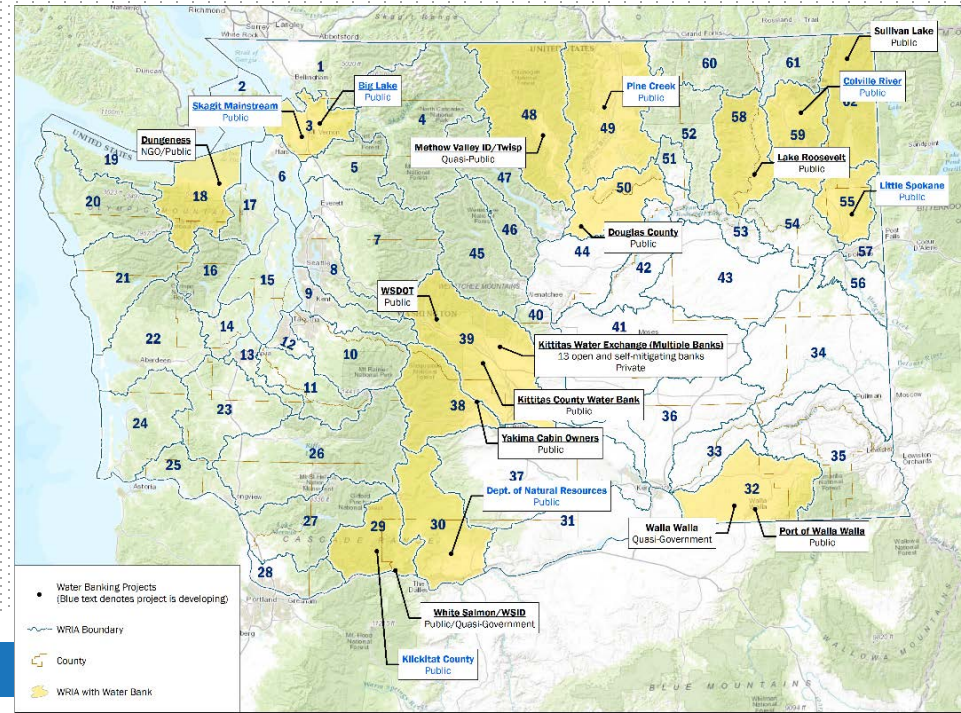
Sullivan Lake
Public

Colville River
Public

Big Lake
Public

Skagit Mainstream
Public

Dungeness
NGO/Public

Pine Creek
Public

Methow Valley ID/Twisp
Quasi-Public

Lake Roosevelt
Public

Little Spokane
Public

Douglas County
Public

WSDOT
Public

Kittitas Water Exchange (Multiple Banks)
13 open and self-mitigating banks
Private

Kittitas County Water Bank
Public

Yakima Cabin Owners
Public

Dept. of Natural Resources
Public

Walla Walla
Quasi-Government

Port of Walla Walla
Public

White Salmon/WSID
Public/Quasi-Government

Klickitat County
Public

1 2 3 4 5 6 7 8 9 10 11 12 13 14 15 16 17 18 19 20 21 22 23 24 25 26 27 28 29 30 31 32 33 34 35 36 37 38 39 40 41 42 43 44 45 46 47 48 49 50 51 52 53 54 55 56 57 58 59 60 61 62

Water Banking Projects
(Blue text denotes project is developing)
WRIA Boundary
County
WRIA with Water Bank

BLUE MOUNTAINS